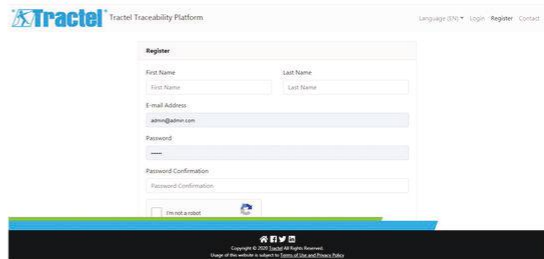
Tractel® Tractel Traceability Platform

Language (EN) ▾ Login Register Contact

Register

First Name

First Name

Last Name

Last Name

E-mail Address

admin@admin.com

Password

•••••

Password Confirmation

Password Confirmation

I'm not a robot

Copyright © 2020 Tractel All Rights Reserved.
Usage of this website is subject to Terms of Use and Privacy Policy